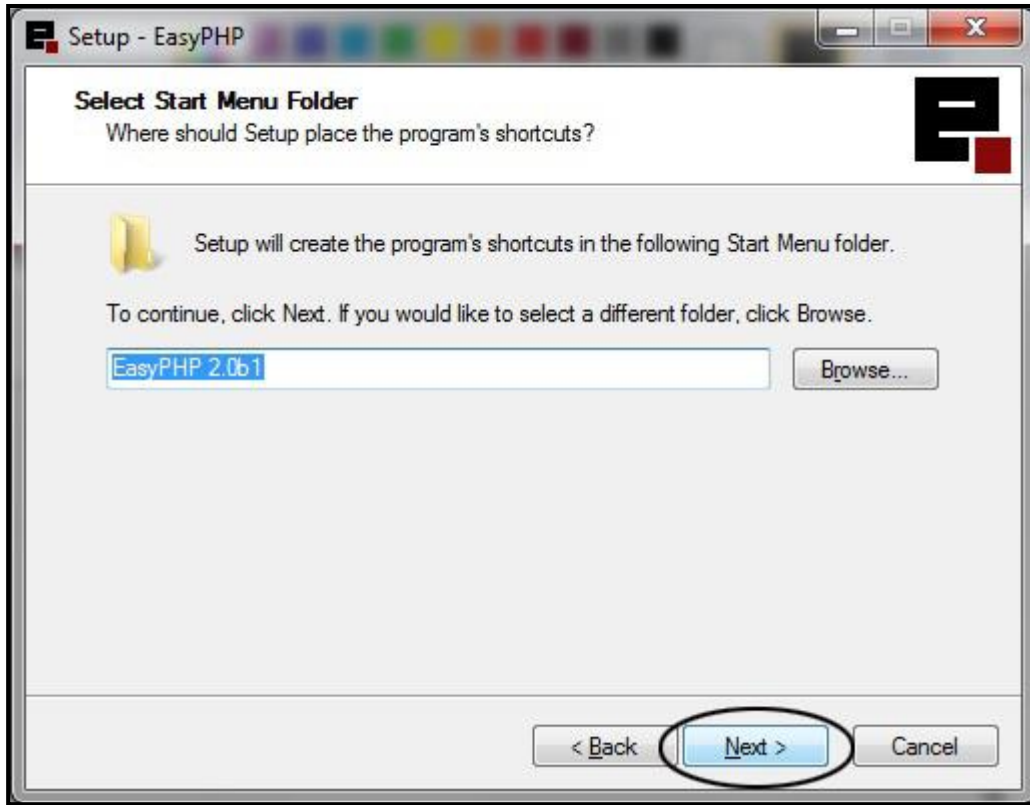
Setup - EasyPHP

Select Start Menu Folder
Where should Setup place the program's shortcuts?

Setup will create the program's shortcuts in the following Start Menu folder.

To continue, click Next. If you would like to select a different folder, click Browse.

EasyPHP 2.0b1

Browse...

< Back

Next >

Cancel